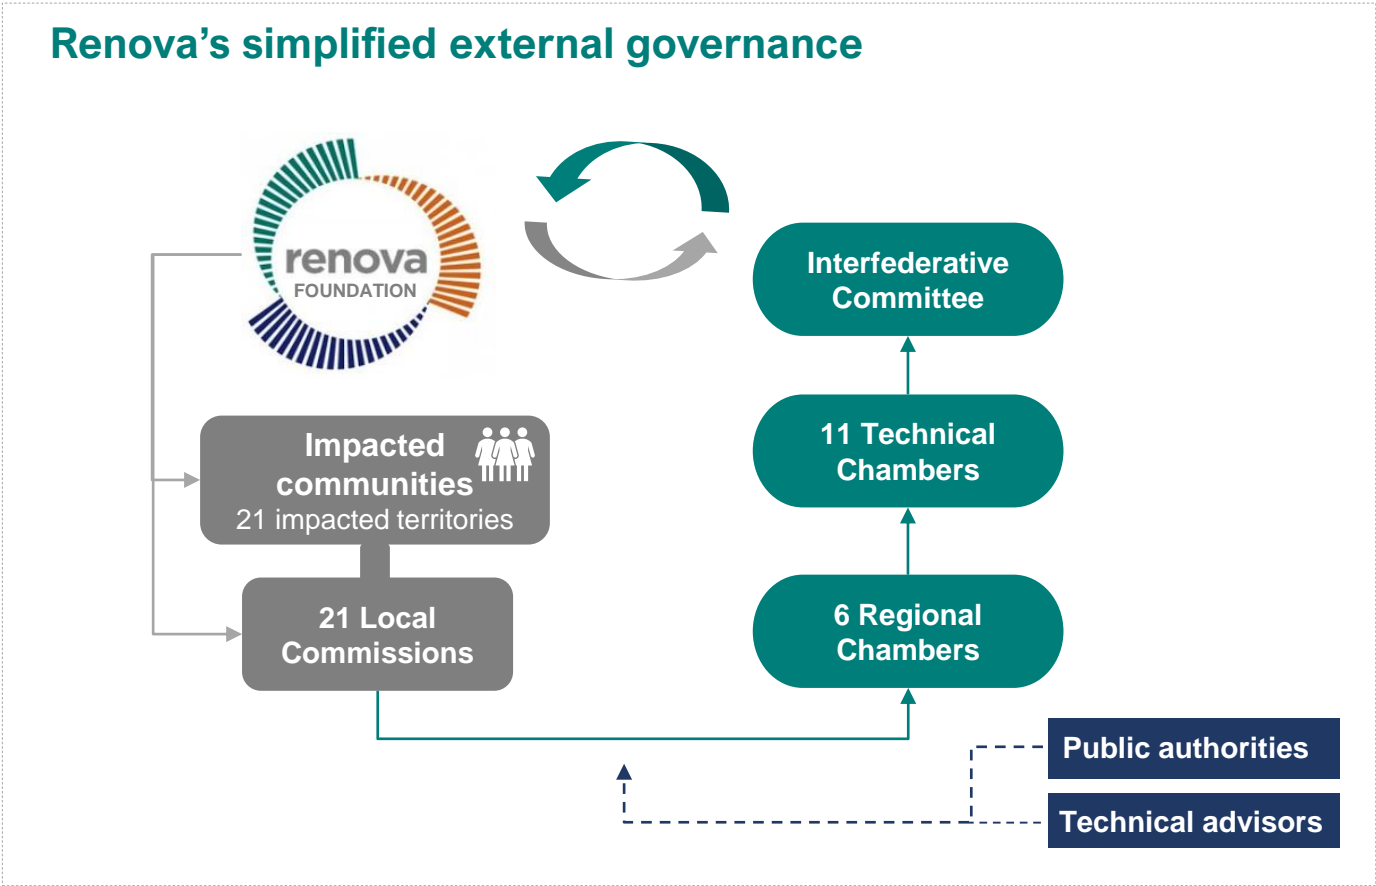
Renova's simplified external governance

renova
FOUNDATION

Interfederative Committee

11 Technical Chambers

6 Regional Chambers

Impacted communities
21 impacted territories

21 Local Commissions

Public authorities

Technical advisors